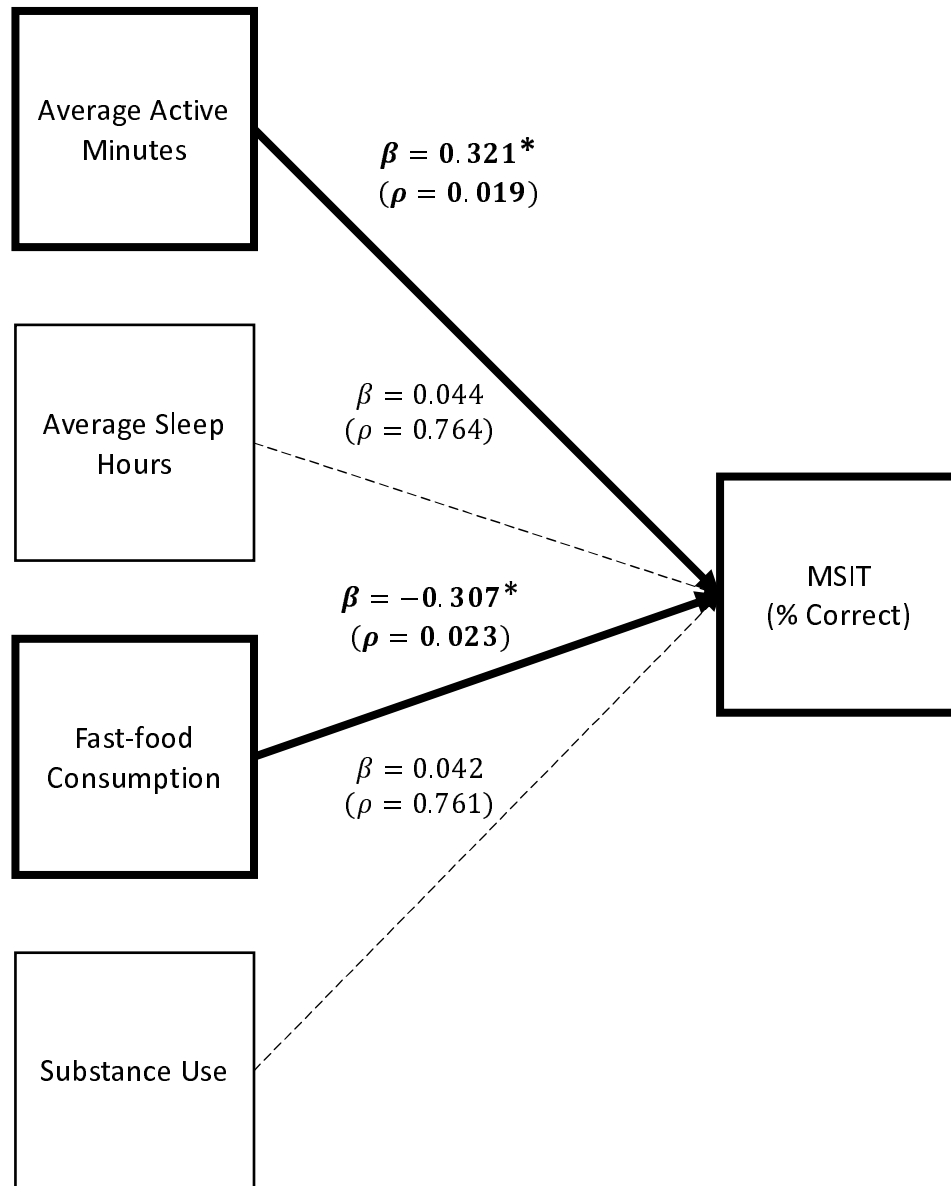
Average Active Minutes

$\boldsymbol{\beta = 0.321^*}$
$\boldsymbol{(\rho = 0.019)}$

Average Sleep Hours

$\beta = 0.044$
$(\rho = 0.764)$

MSIT (% Correct)

$\boldsymbol{\beta = -0.307^*}$
$\boldsymbol{(\rho = 0.023)}$

Fast-food Consumption

$\beta = 0.042$
$(\rho = 0.761)$

Substance Use